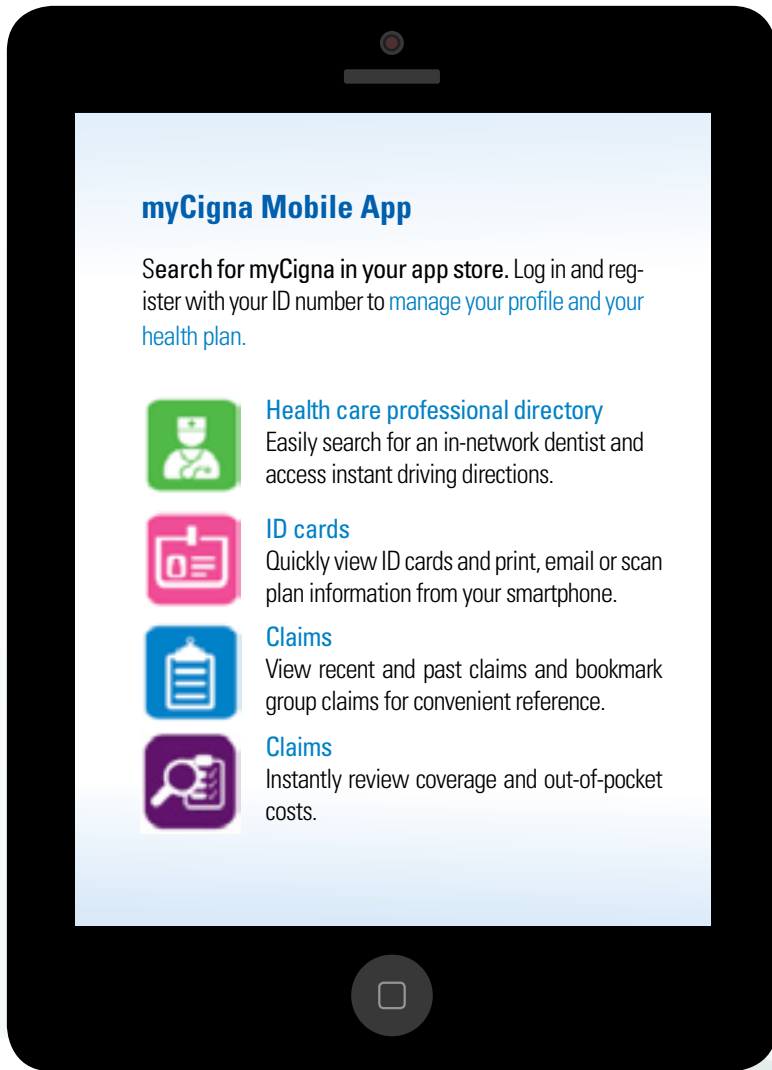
myCigna Mobile App

Search for myCigna in your app store. Log in and register with your ID number to manage your profile and your health plan.

Health care professional directory
Easily search for an in-network dentist and access instant driving directions.

ID cards
Quickly view ID cards and print, email or scan plan information from your smartphone.

Claims
View recent and past claims and bookmark group claims for convenient reference.

Claims
Instantly review coverage and out-of-pocket costs.